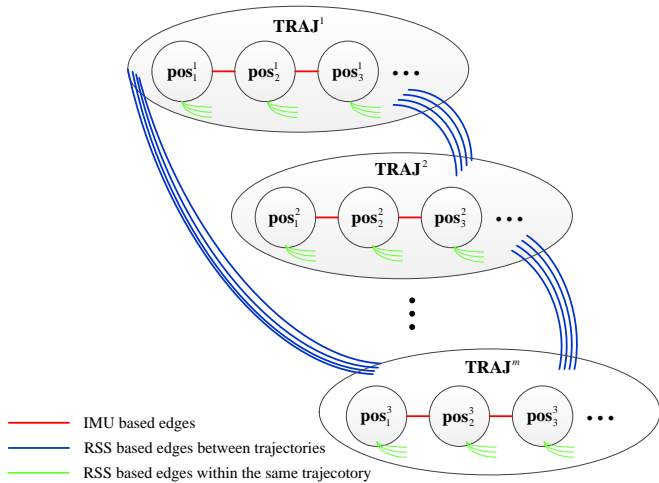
$\textbf{TRAJ}^1$

$\textbf{pos}_1^1$ $\textbf{pos}_2^1$ $\textbf{pos}_3^1$ ...

$\textbf{TRAJ}^2$

$\textbf{pos}_1^2$ $\textbf{pos}_2^2$ $\textbf{pos}_3^2$ ...

$\textbf{TRAJ}^m$

$\textbf{pos}_1^3$ $\textbf{pos}_2^3$ $\textbf{pos}_3^3$ ...

IMU based edges

RSS based edges between trajectories

RSS based edges within the same trajecotory